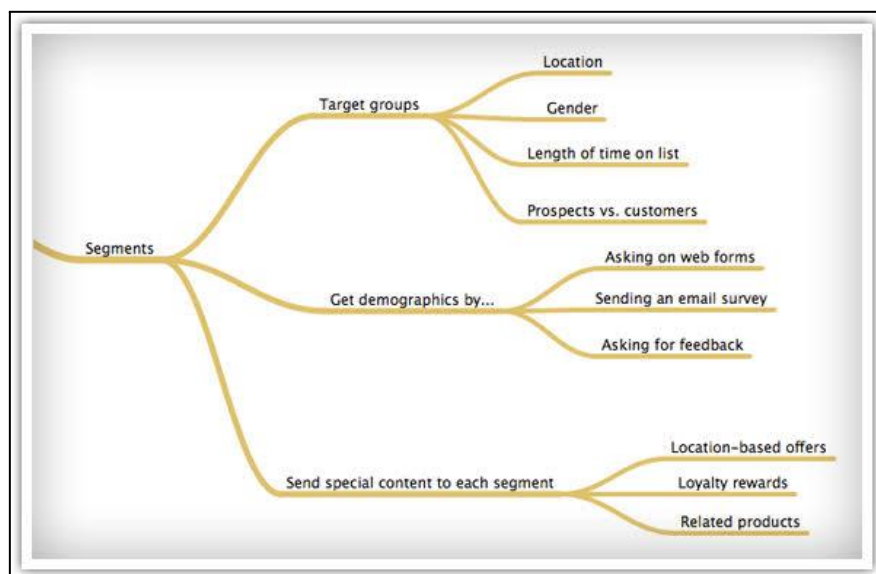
Segments

Target groups

Location

Gender

Length of time on list

Prospects vs. customers

Get demographics by...

Asking on web forms

Sending an email survey

Asking for feedback

Send special content to each segment

Location-based offers

Loyalty rewards

Related products